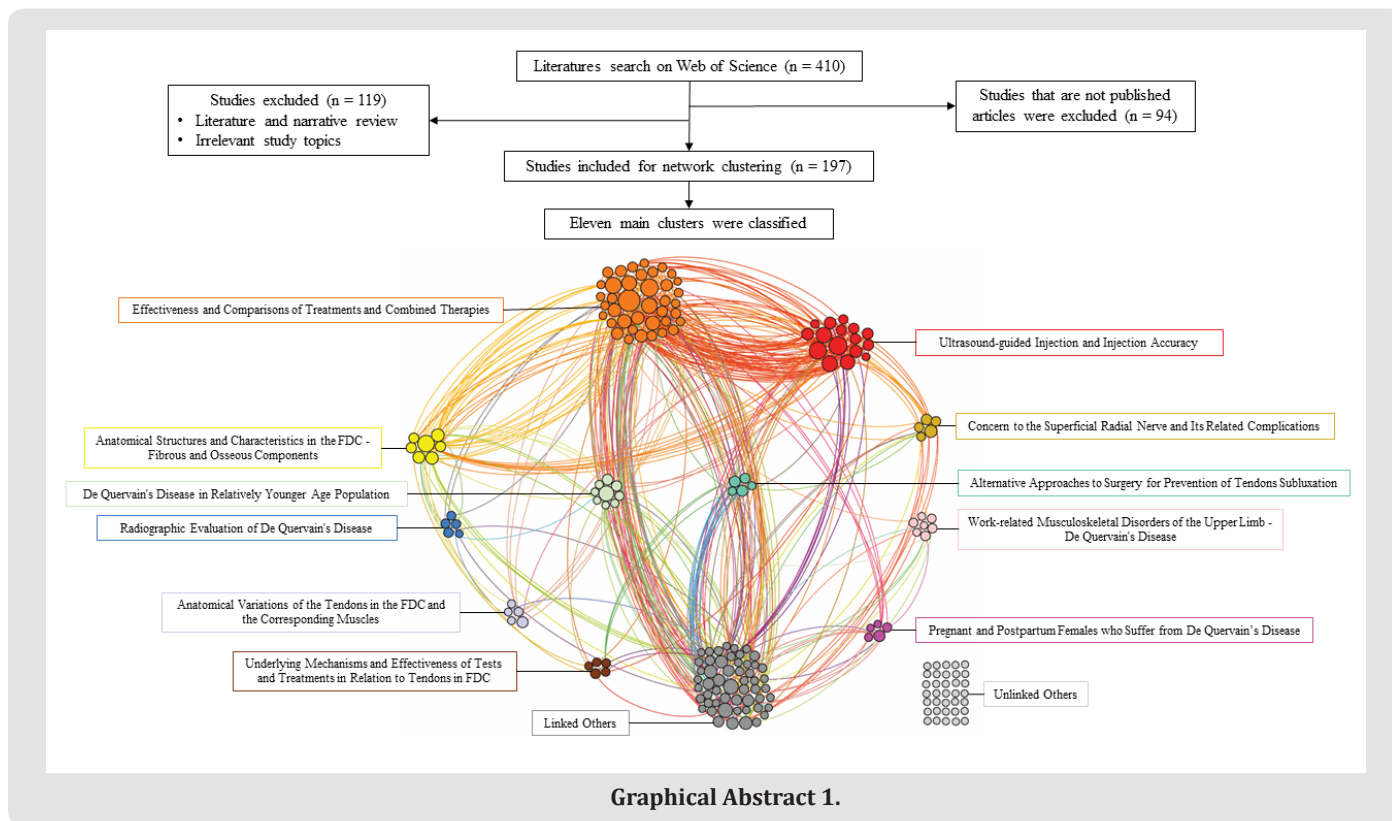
Literatures search on Web of Science (n = 410)

Studies excluded (n = 119)
• Literature and narrative review
• Irrelevant study topics

Studies that are not published articles were excluded (n = 94)

Studies included for network clustering (n = 197)

Eleven main clusters were classified

Effectiveness and Comparisons of Treatments and Combined Therapies

Ultrasound-guided Injection and Injection Accuracy

Anatomical Structures and Characteristics in the FDC - Fibrous and Osseous Components

Concern to the Superficial Radial Nerve and Its Related Complications

De Quervain's Disease in Relatively Younger Age Population

Alternative Approaches to Surgery for Prevention of Tendons Subluxation

Radiographic Evaluation of De Quervain's Disease

Work-related Musculoskeletal Disorders of the Upper Limb - De Quervain's Disease

Anatomical Variations of the Tendons in the FDC and the Corresponding Muscles

Pregnant and Postpartum Females who Suffer from De Quervain's Disease

Underlying Mechanisms and Effectiveness of Tests and Treatments in Relation to Tendons in FDC

Unlinked Others

Linked Others

Graphical Abstract 1.